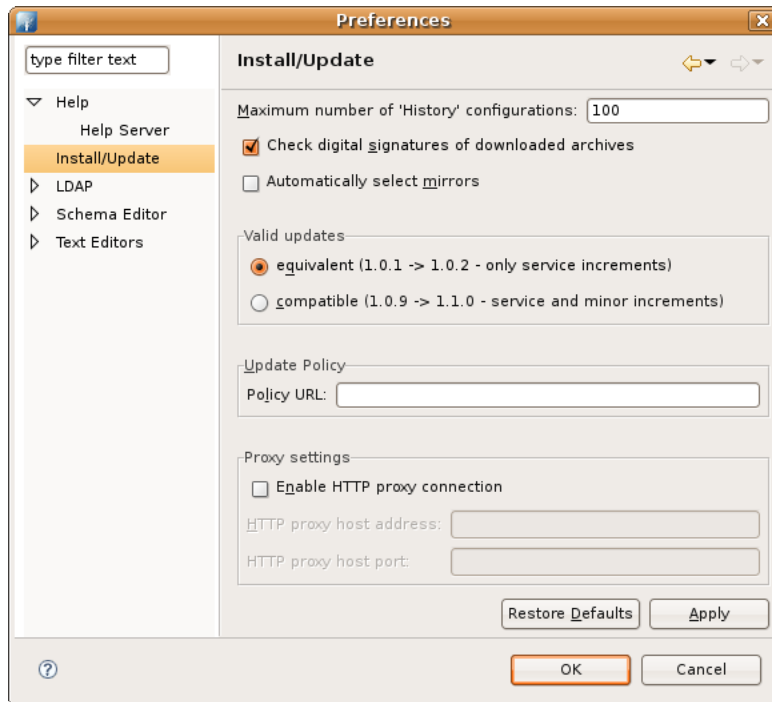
Preferences

type filter text

Help
Help Server
Install/Update
LDAP
Schema Editor
Text Editors

Install/Update

Maximum number of 'History' configurations: 100

Check digital signatures of downloaded archives

Automatically select mirrors

Valid updates
equivalent (1.0.1 -> 1.0.2 - only service increments)
compatible (1.0.9 -> 1.1.0 - service and minor increments)

Update Policy
Policy URL:

Proxy settings
Enable HTTP proxy connection
HTTP proxy host address:
HTTP proxy host port:

Restore Defaults
Apply

OK
Cancel